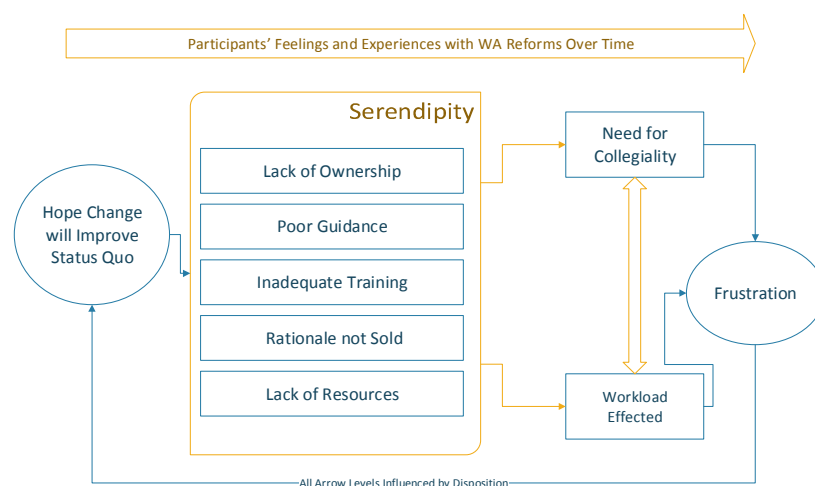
Participants' Feelings and Experiences with WA Reforms Over Time

Hope Change will Improve Status Quo

Serendipity

Lack of Ownership

Poor Guidance

Inadequate Training

Rationale not Sold

Lack of Resources

Need for Collegiality

Workload Effected

Frustration

All Arrow Levels Influenced by Disposition